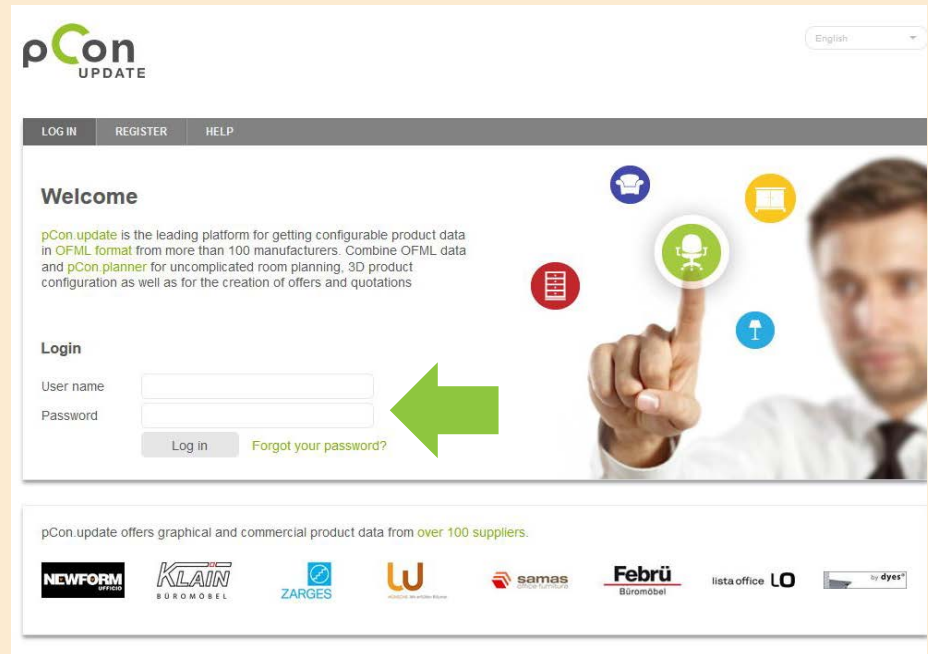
pCon UPDATE

English

LOG IN REGISTER HELP

Welcome

pCon.update is the leading platform for getting configurable product data in OFML format from more than 100 manufacturers. Combine OFML data and pCon.planner for uncomplicated room planning, 3D product configuration as well as for the creation of offers and quotations

Login

User name

Password

Log in Forgot your password?

pCon.update offers graphical and commercial product data from over 100 suppliers.

NEWFORM UFFICIO KLAIN BÜROMÖBEL ZARGES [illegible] samas office furniture Febrü Büromöbel lista office LO by dyes